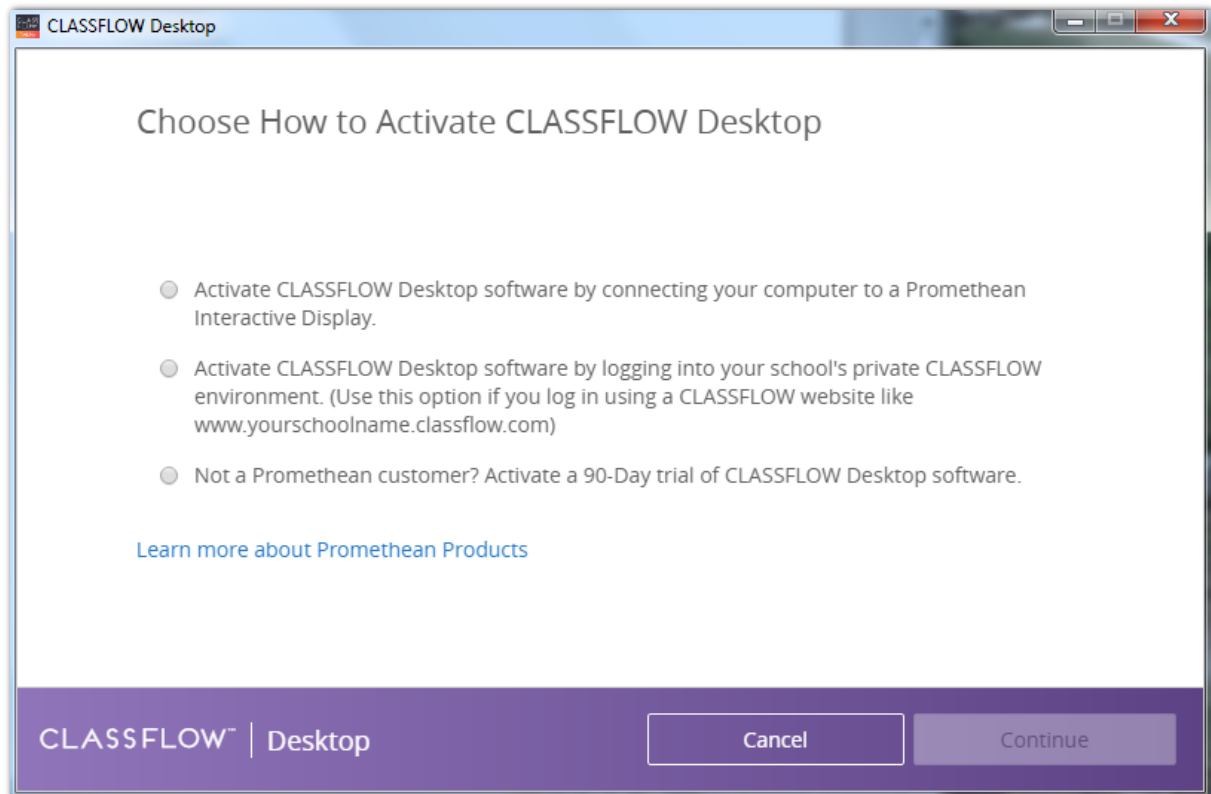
CLASSFLOW Desktop

Choose How to Activate CLASSFLOW Desktop

Activate CLASSFLOW Desktop software by connecting your computer to a Promethean Interactive Display.

Activate CLASSFLOW Desktop software by logging into your school's private CLASSFLOW environment. (Use this option if you log in using a CLASSFLOW website like www.yourschoolname.classflow.com)

Not a Promethean customer? Activate a 90-Day trial of CLASSFLOW Desktop software.

Learn more about Promethean Products

CLASSFLOW™ | Desktop

Cancel

Continue